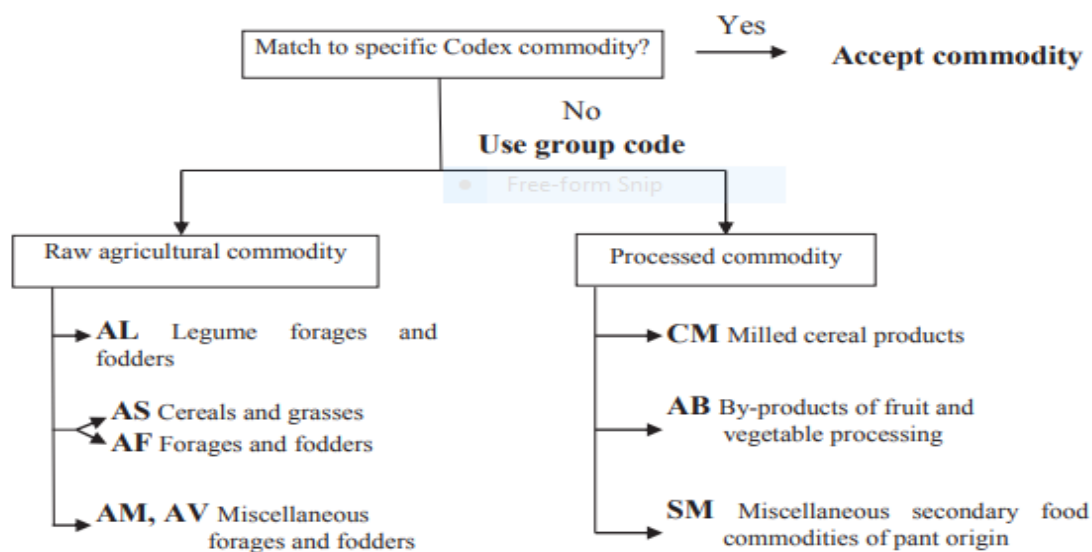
Match to specific Codex commodity?

Yes

Accept commodity

No

Use group code

Free-form Snip

Raw agricultural commodity

Processed commodity

AL Legume forages and fodders

AS Cereals and grasses

AF Forages and fodders

AM, AV Miscellaneous forages and fodders

CM Milled cereal products

AB By-products of fruit and vegetable processing

SM Miscellaneous secondary food commodities of pant origin